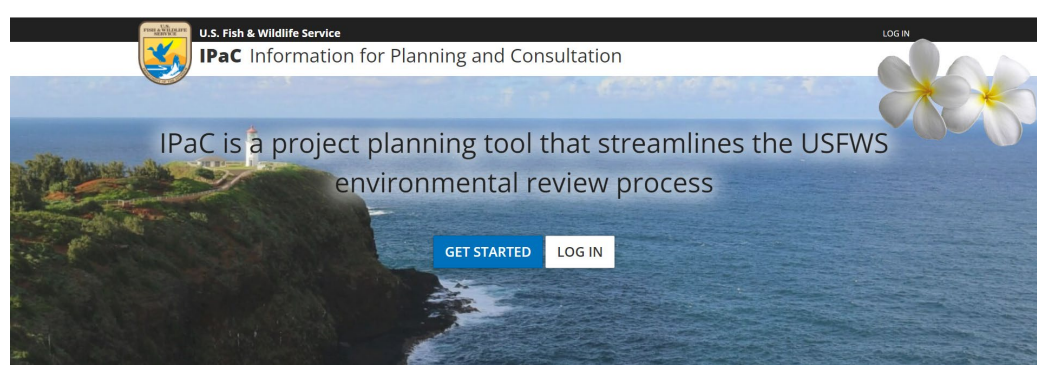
U.S. FISH & WILDLIFE SERVICE

U.S. Fish & Wildlife Service

LOG IN

IPaC Information for Planning and Consultation

IPaC is a project planning tool that streamlines the USFWS environmental review process

GET STARTED

LOG IN